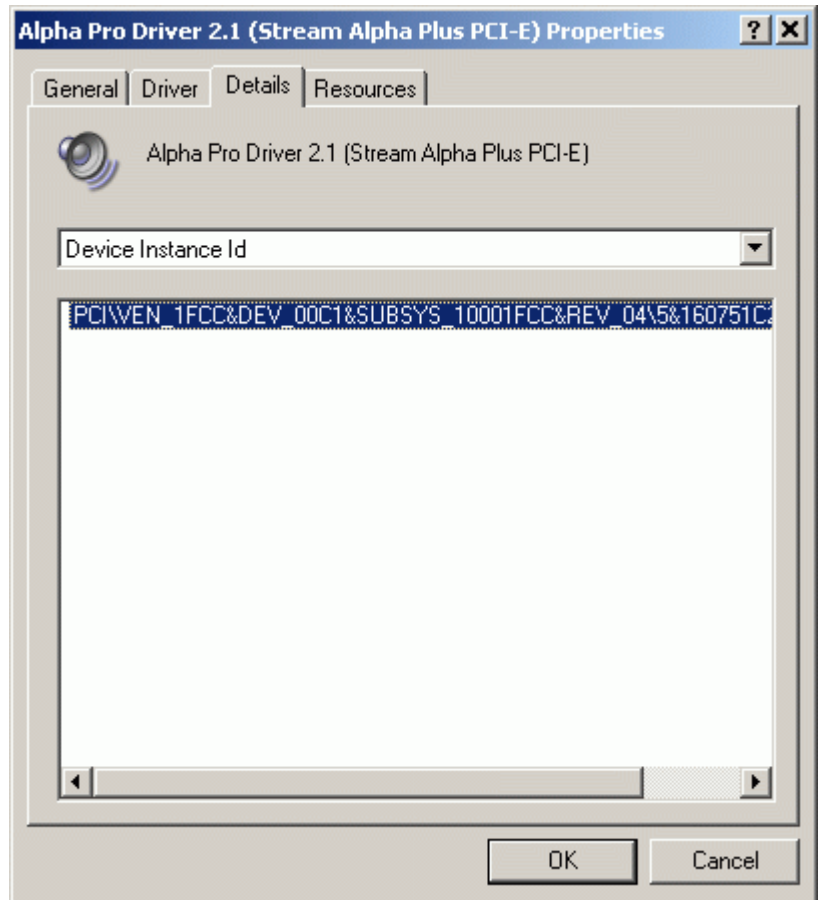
Alpha Pro Driver 2.1 (Stream Alpha Plus PCI-E) Properties

?
X

General
Driver
Details
Resources

Alpha Pro Driver 2.1 (Stream Alpha Plus PCI-E)

Device Instance Id

PCI\VEN_1FCC&DEV_00C1&SUBSYS_10001FCC&REV_04\5&160751C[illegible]

OK
Cancel